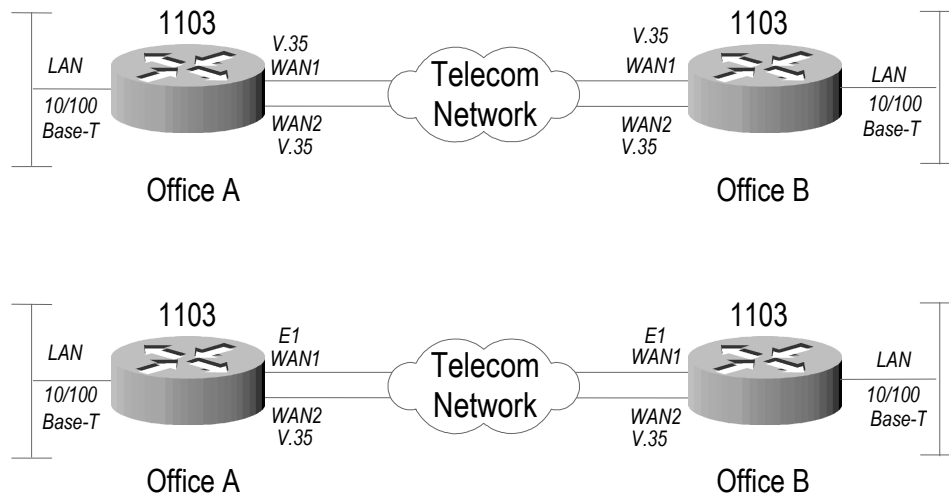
1103
LAN
10/100
Base-T
V.35
WAN1
WAN2
V.35
Telecom
Network
V.35
WAN1
WAN2
V.35
1103
LAN
10/100
Base-T
Office A
Office B

1103
LAN
10/100
Base-T
E1
WAN1
WAN2
V.35
Telecom
Network
E1
WAN1
WAN2
V.35
1103
LAN
10/100
Base-T
Office A
Office B